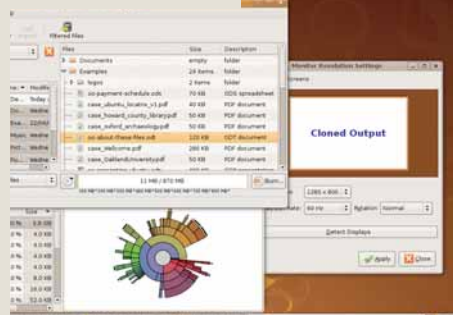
Filtered files

| Files | Size | Description |
|---|---|---|
| Documents | empty | folder |
| Examples | 24 items | folder |
| logos | 2 items | folder |
| oo-payment-schedule.ods | 70 KB | ODS spreadsheet |
| case_ubuntu_locatrix_v1.pdf | 40 KB | PDF document |
| case_howard_county_library.pdf | 50 KB | PDF document |
| case_oxford_archaeology.pdf | 50 KB | PDF document |
| oo-about-these-files.odt | 120 KB | ODT document |
| case_Wellcome.pdf | 260 KB | PDF document |
| case_OaklandUniversity.pdf | 50 KB | PDF document |

11 MB / 872 MB

Burn...

Monitor Resolution Settings

Screens

Cloned Output

1280 x 800

60 Hz

Rotation: Normal

Detect Displays

Apply

Close

Size

4.0 KB

4.0 KB

4.0 KB

4.0 KB

4.0 KB

4.0 KB

4.0 KB

52.0 KB

Today

Modifie